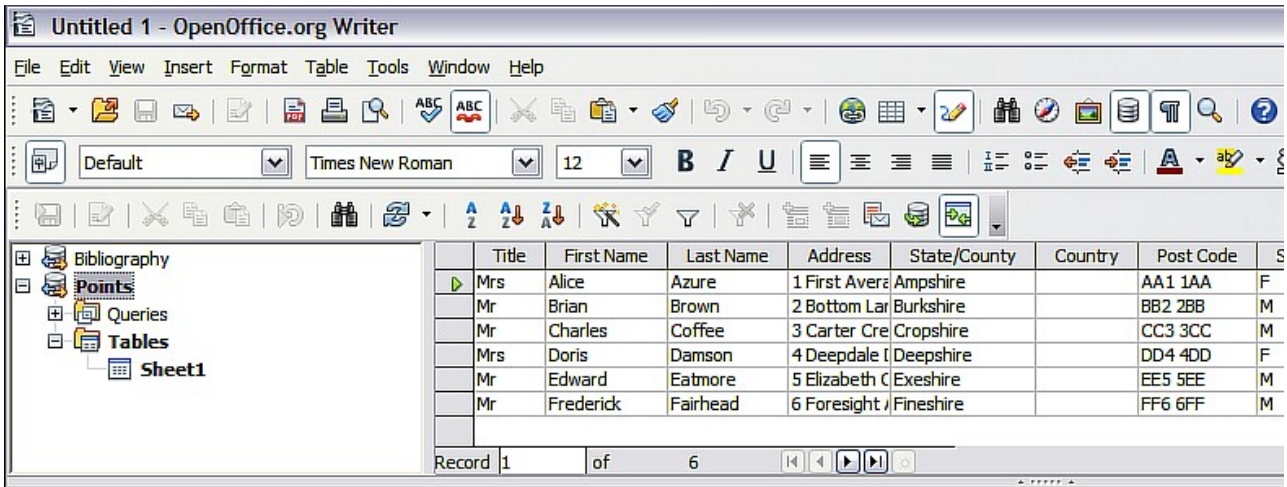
Untitled 1 - OpenOffice.org Writer

File Edit View Insert Format Table Tools Window Help

Default Times New Roman 12

Bibliography
Points
Queries
Tables
Sheet1

| Title | First Name | Last Name | Address | State/County | Country | Post Code | S |
|---|---|---|---|---|---|---|---|
| Mrs | Alice | Azure | 1 First Avera | Ampshire | | AA1 1AA | F |
| Mr | Brian | Brown | 2 Bottom Lar | Burkshire | | BB2 2BB | M |
| Mr | Charles | Coffee | 3 Carter Cre | Cropshire | | CC3 3CC | M |
| Mrs | Doris | Damson | 4 Deepdale [ | Deepshire | | DD4 4DD | F |
| Mr | Edward | Eatmore | 5 Elizabeth ( | Exeshire | | EE5 5EE | M |
| Mr | Frederick | Fairhead | 6 Foresight / | Fineshire | | FF6 6FF | M |

Record 1 of 6